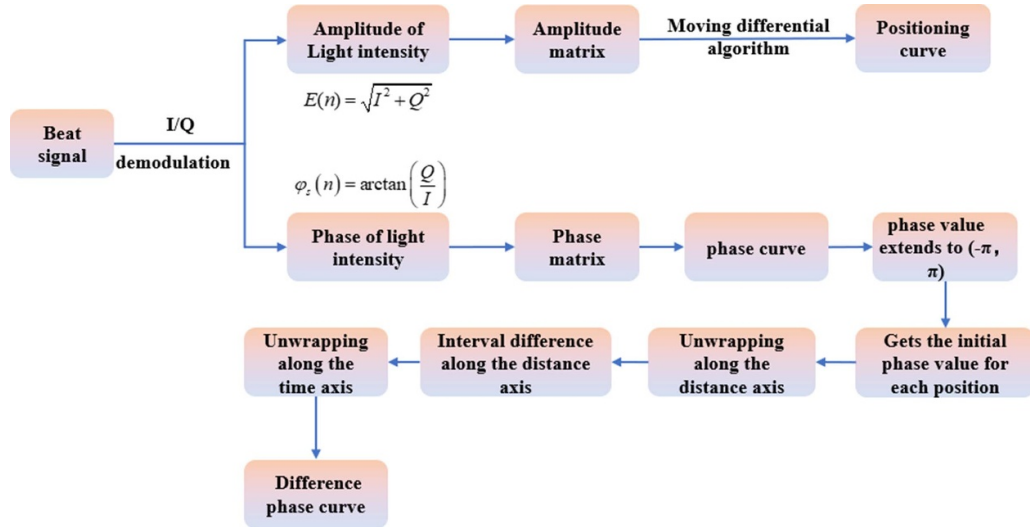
Beat signal

I/Q

demodulation

Amplitude of Light intensity

$E(n) = \sqrt{I^2 + Q^2}$

Amplitude matrix

Moving differential algorithm

Positioning curve

$\varphi_s(n) = \arctan\left(\frac{Q}{I}\right)$

Phase of light intensity

Phase matrix

phase curve

phase value extends to (-π, π)

Gets the initial phase value for each position

Unwrapping along the distance axis

Interval difference along the distance axis

Unwrapping along the time axis

Difference phase curve